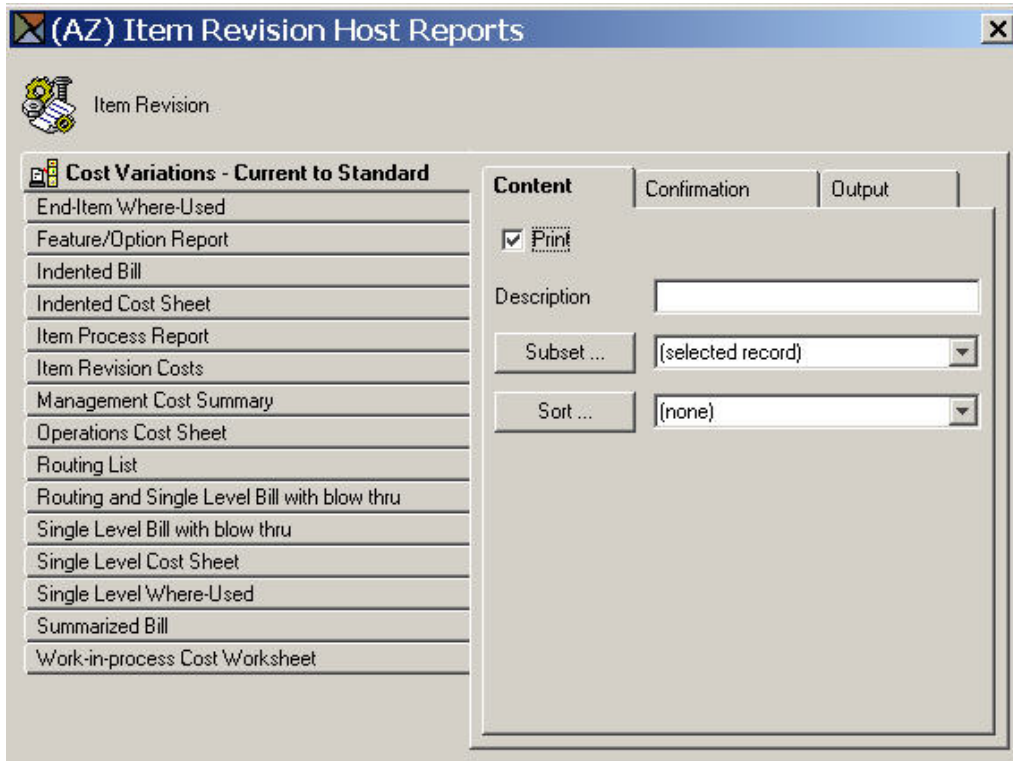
(AZ) Item Revision Host Reports

Item Revision

Cost Variations - Current to Standard
End-Item Where-Used
Feature/Option Report
Indented Bill
Indented Cost Sheet
Item Process Report
Item Revision Costs
Management Cost Summary
Operations Cost Sheet
Routing List
Routing and Single Level Bill with blow thru
Single Level Bill with blow thru
Single Level Cost Sheet
Single Level Where-Used
Summarized Bill
Work-in-process Cost Worksheet

Content
Confirmation
Output

Print
Description
Subset ...
(selected record)
Sort ...
(none)